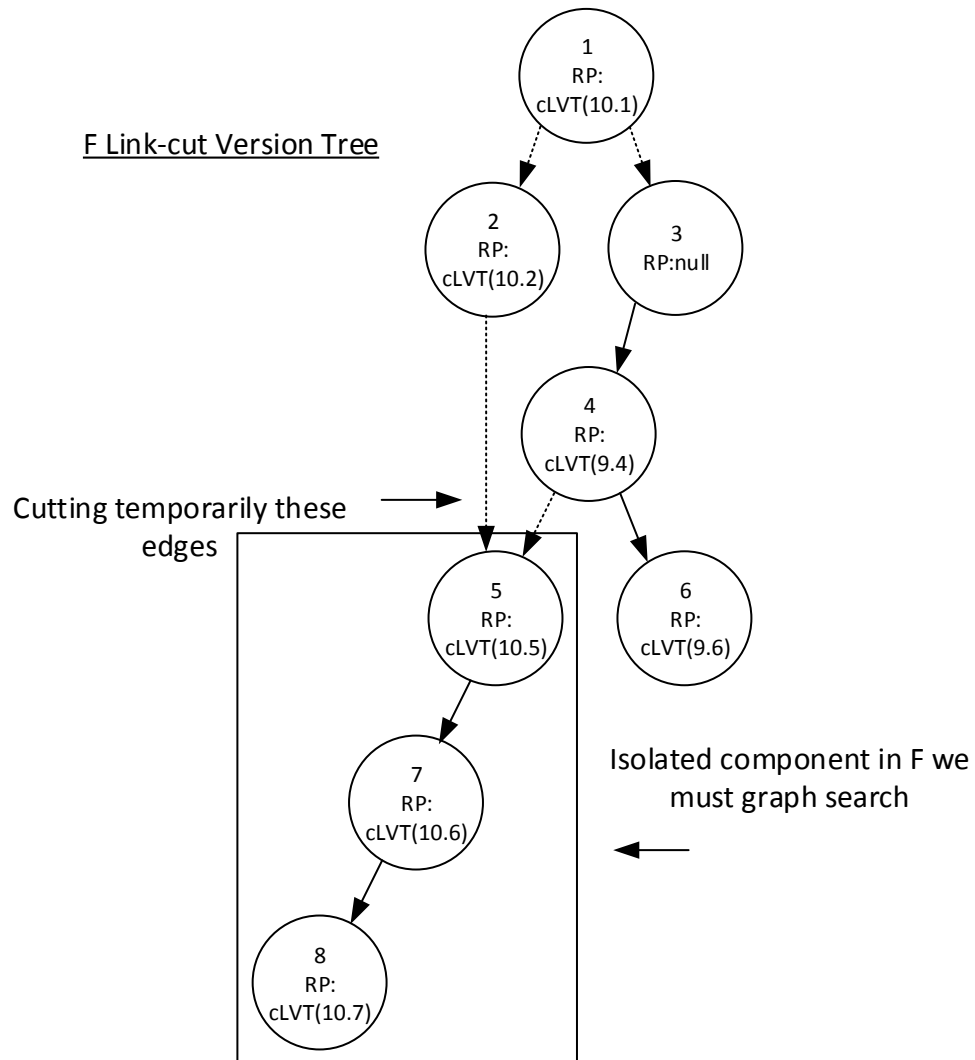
F Link-cut Version Tree

1
RP:
cLVT(10.1)

2
RP:
cLVT(10.2)

3
RP:null

4
RP:
cLVT(9.4)

Cutting temporarily these edges

5
RP:
cLVT(10.5)

6
RP:
cLVT(9.6)

7
RP:
cLVT(10.6)

Isolated component in F we must graph search

8
RP:
cLVT(10.7)